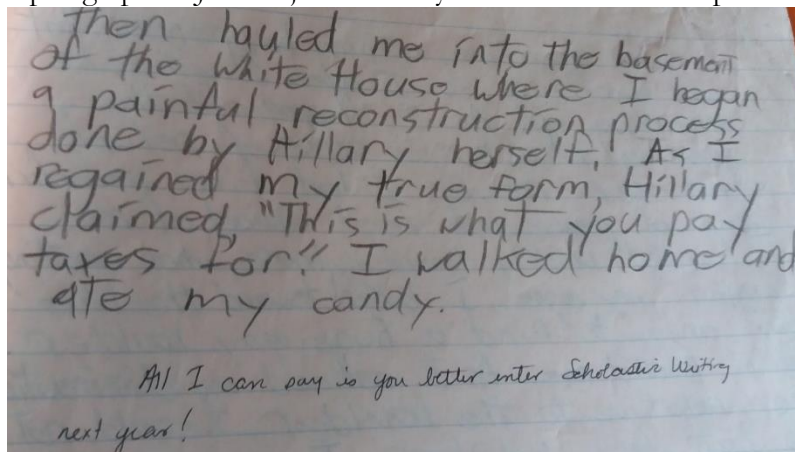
then hauled me into the basement of the White House where I began a painful reconstruction process done by Hillary herself. As I regained my true form, Hillary claimed, "This is what you pay taxes for!" I walked home and ate my candy.

All I can say is you better enter Scholastic Writing next year!